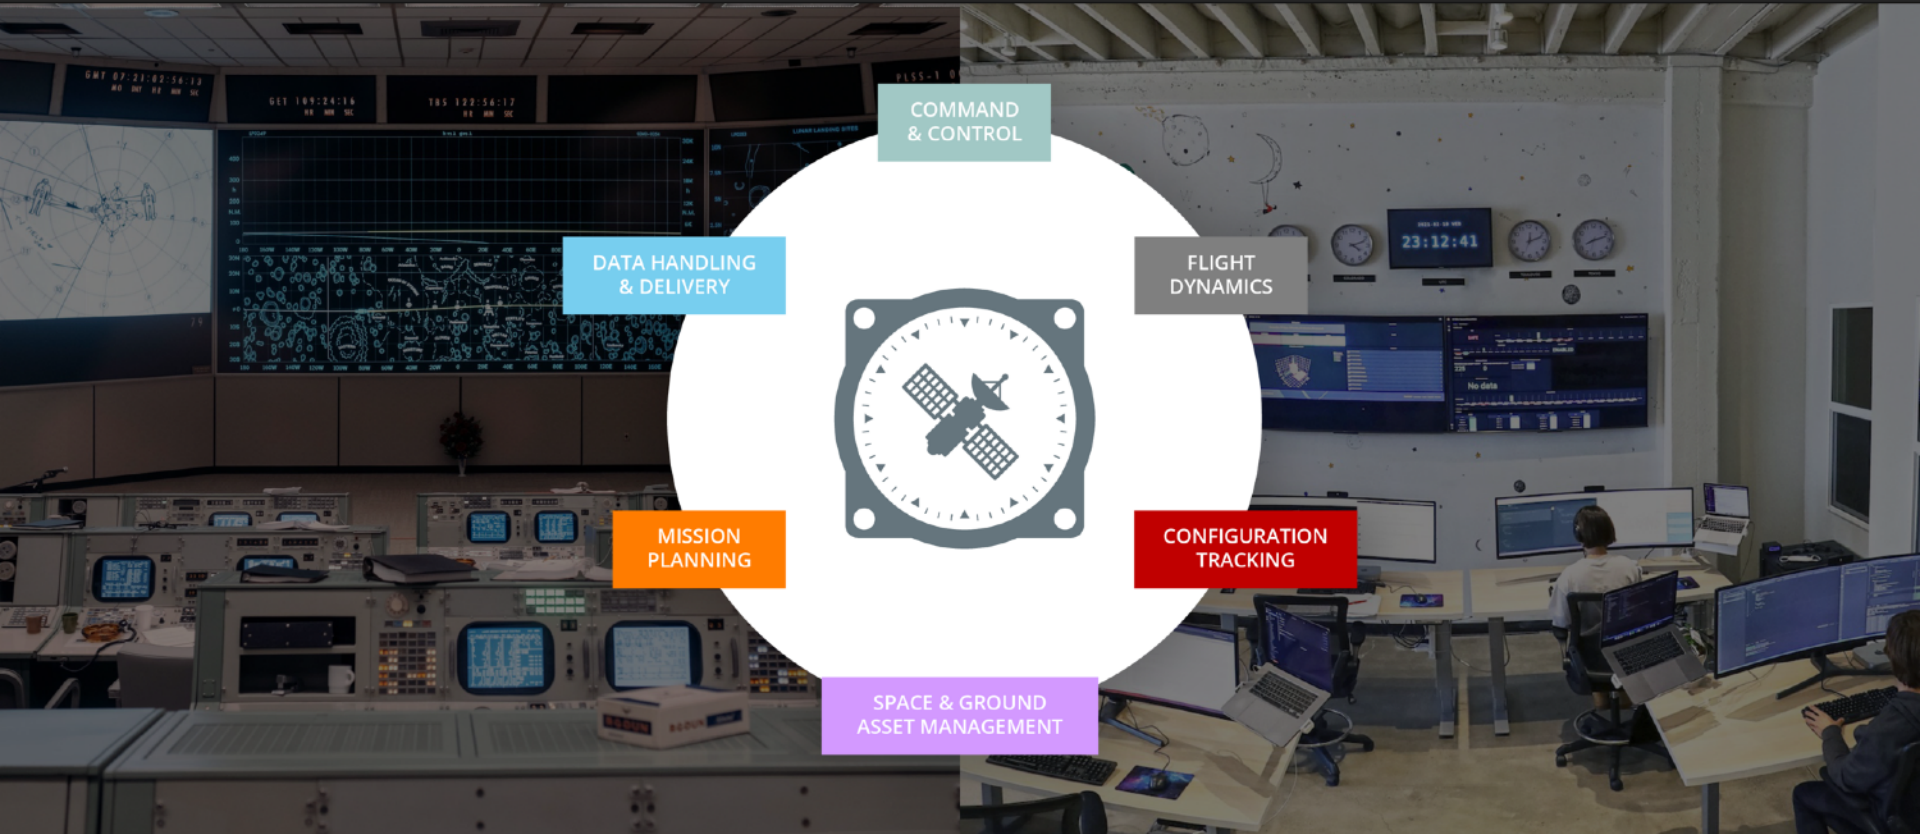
COMMAND & CONTROL

DATA HANDLING & DELIVERY

FLIGHT DYNAMICS

MISSION PLANNING

CONFIGURATION TRACKING

SPACE & GROUND ASSET MANAGEMENT

GMT 07:21:02:56:13

GET 109:24:16

TBS 122:56:17

23:12:41

No data